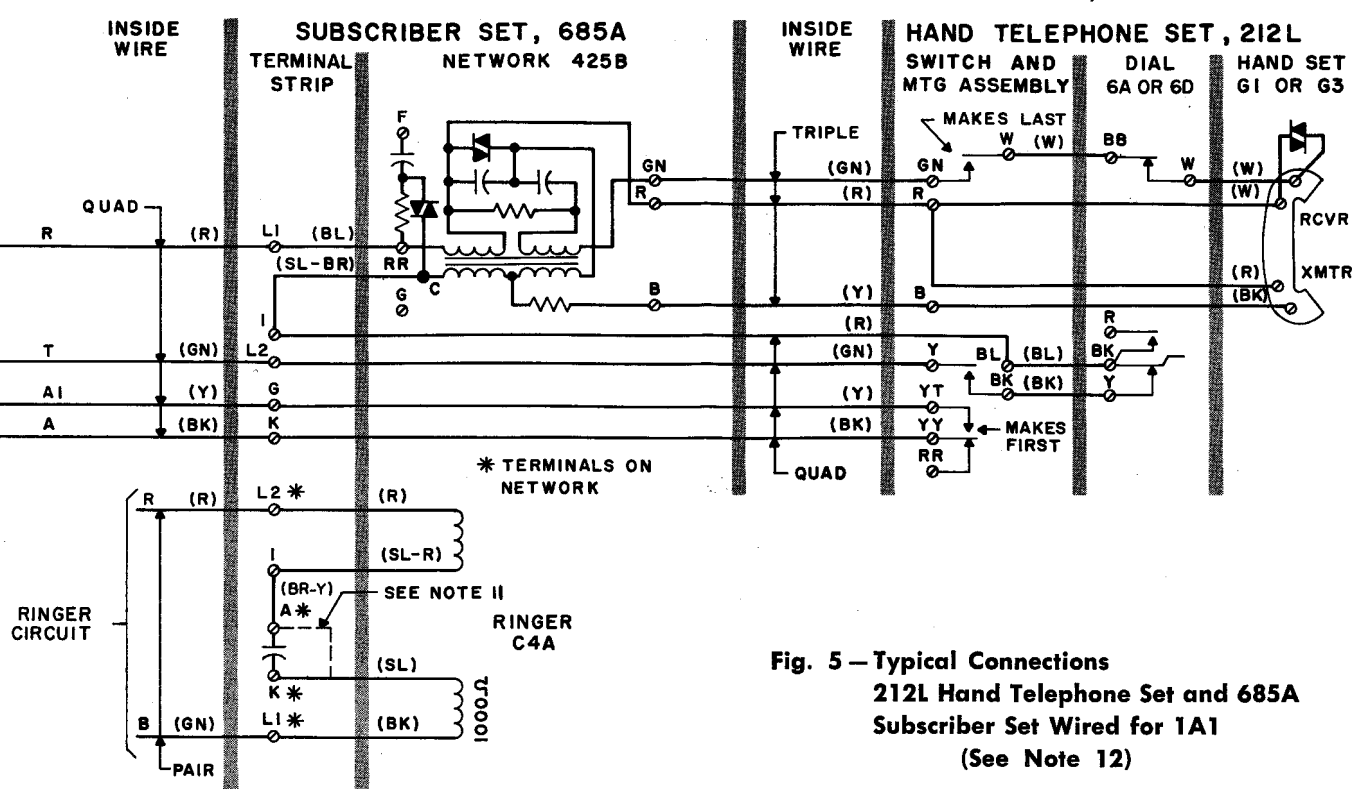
INSIDE WIRE

SUBSCRIBER SET, 685A

TERMINAL STRIP

NETWORK 425B

INSIDE WIRE

HAND TELEPHONE SET, 212L

SWITCH AND MTG ASSEMBLY

DIAL 6A OR 6D

HAND SET G1 OR G3

MAKES LAST

TRIPLE

F

W (W)

BB

GN

(GN)

GN

W

(W)

R

(R)

R

(W)

QUAD

R

(R)

L1

(BL)

RCVR

(SL-BR)

RR

C

G

B

(Y)

B

(R)

XMTR

(BK)

I

(R)

R

T

(GN)

L2

(GN)

Y

BL

(BL)

BK

BK

(BK)

Y

A1

(Y)

G

(Y)

YT

A

(BK)

K

(BK)

YY

MAKES FIRST

RR

* TERMINALS ON NETWORK

QUAD

R

(R)

L2 *

(R)

I

(SL-R)

(BR-Y)

SEE NOTE 11

A *

RINGER CIRCUIT

RINGER C4A

(SL)

K *

B

(GN)

L1 *

(BK)

1000Ω

PAIR

Fig. 5 — Typical Connections 212L Hand Telephone Set and 685A Subscriber Set Wired for 1A1 (See Note 12)